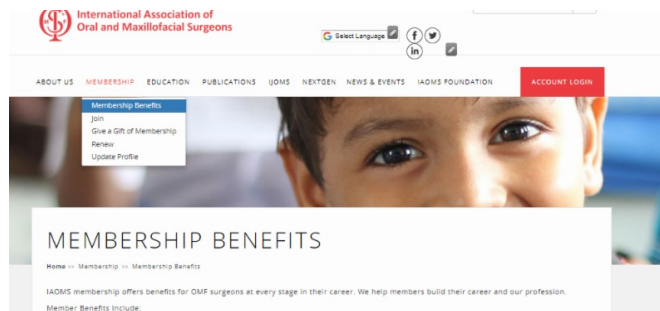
International Association of Oral and Maxillofacial Surgeons

Select Language

ABOUT US MEMBERSHIP EDUCATION PUBLICATIONS IJOMS NEXTGEN NEWS & EVENTS IAOMS FOUNDATION ACCOUNT LOGIN

Membership Benefits
Join
Give a Gift of Membership
Renew
Update Profile

MEMBERSHIP BENEFITS

Home >> Membership >> Membership Benefits

IAOMS membership offers benefits for OMF surgeons at every stage in their career. We help members build their career and our profession.

Member Benefits Include: